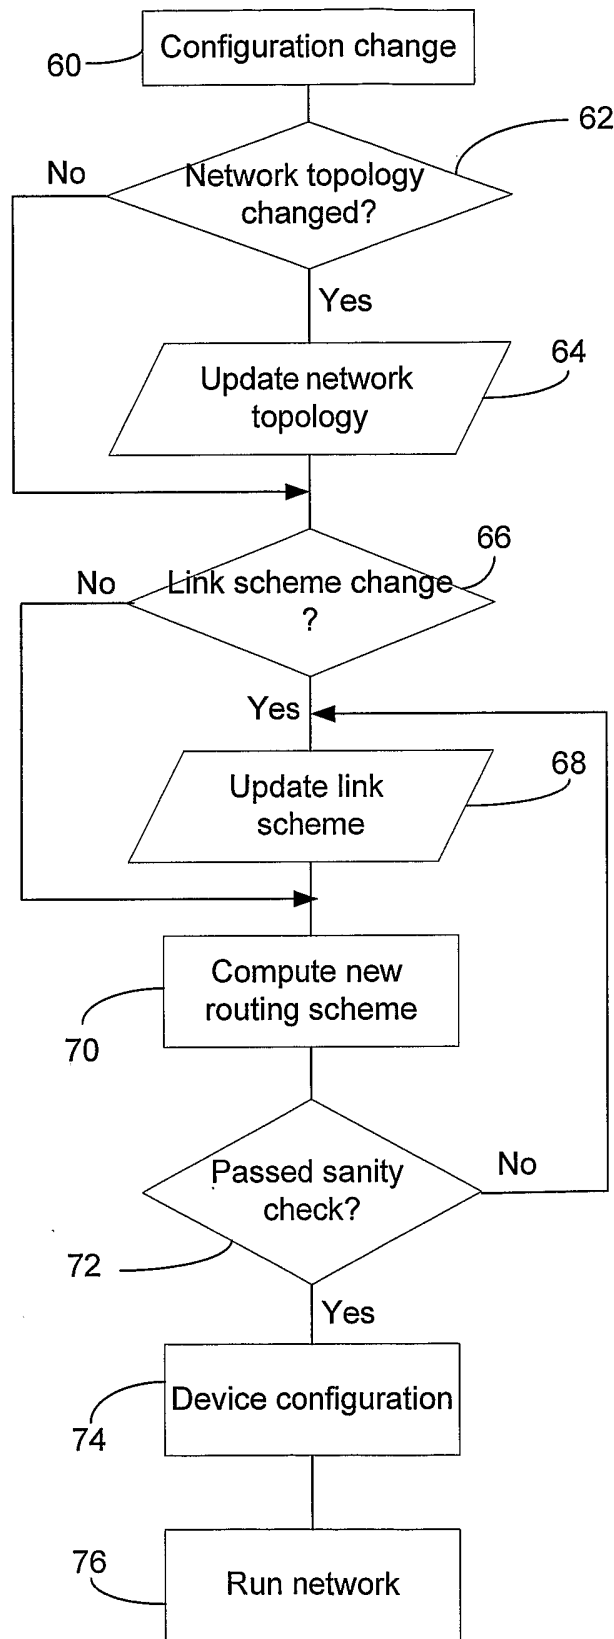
60
Configuration change

62
No
Network topology changed?
Yes

64
Update network topology

66
No
Link scheme change ?
Yes

68
Update link scheme

70
Compute new routing scheme

72
Passed sanity check?
No
Yes

74
Device configuration

76
Run network